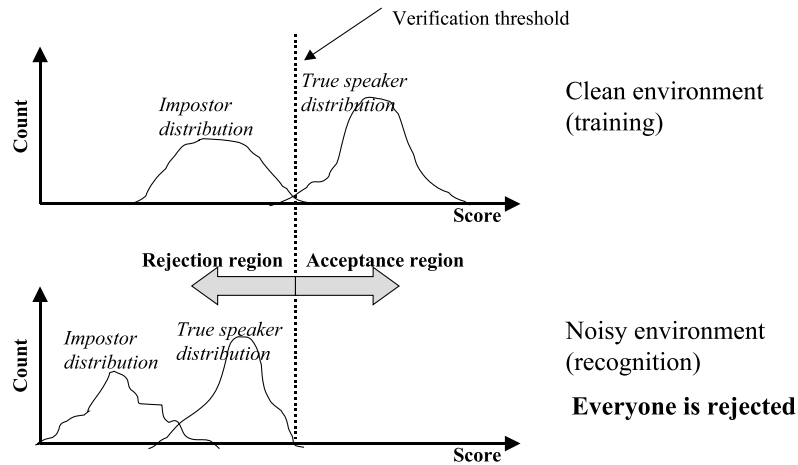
Verification threshold

Count

Impostor distribution

True speaker distribution

Score

Clean environment (training)

Rejection region

Acceptance region

Count

Impostor distribution

True speaker distribution

Score

Noisy environment (recognition)

**Everyone is rejected**